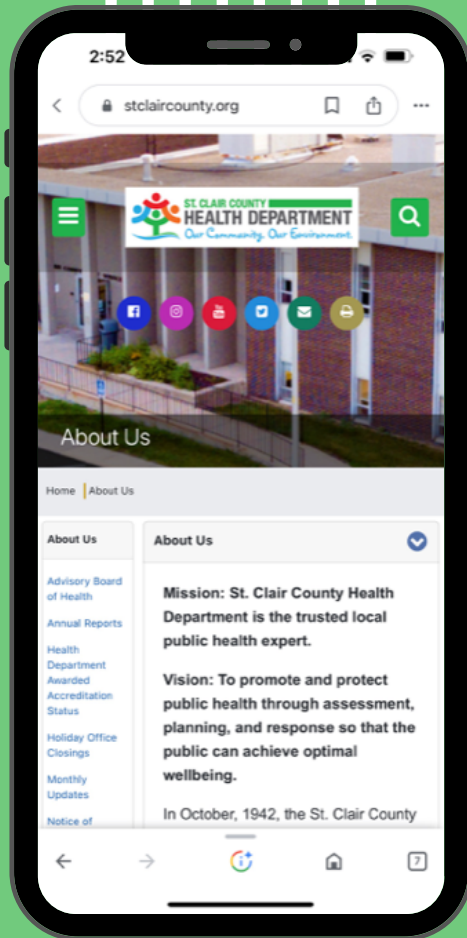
2:52

stclaircounty.org

ST. CLAIR COUNTY
HEALTH DEPARTMENT
Our Community. Our Environment.

About Us

Home | About Us

About Us

Advisory Board of Health

Annual Reports

Health Department Awarded Accreditation Status

Holiday Office Closings

Monthly Updates

Notice of

About Us

Mission: St. Clair County Health Department is the trusted local public health expert.

Vision: To promote and protect public health through assessment, planning, and response so that the public can achieve optimal wellbeing.

In October, 1942, the St. Clair County

7